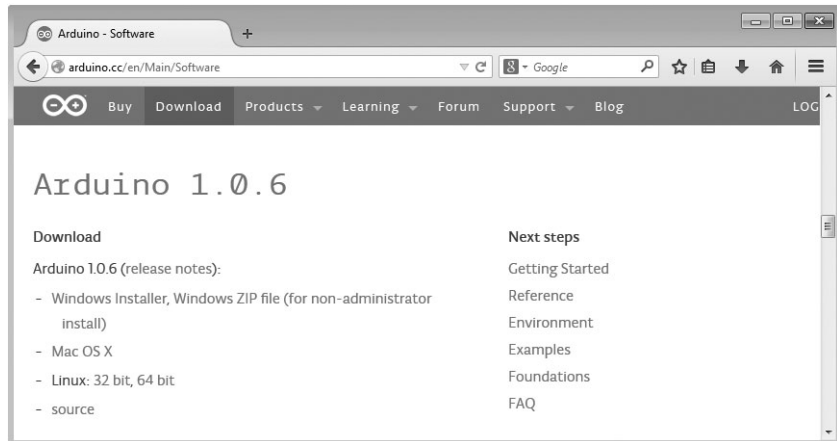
Arduino - Software

arduino.cc/en/Main/Software

Google

Buy Download Products Learning Forum Support Blog LOG

Arduino 1.0.6

Download

Arduino 1.0.6 (release notes):

- Windows Installer, Windows ZIP file (for non-administrator install)
- Mac OS X
- Linux: 32 bit, 64 bit
- source

Next steps

Getting Started
Reference
Environment
Examples
Foundations
FAQ